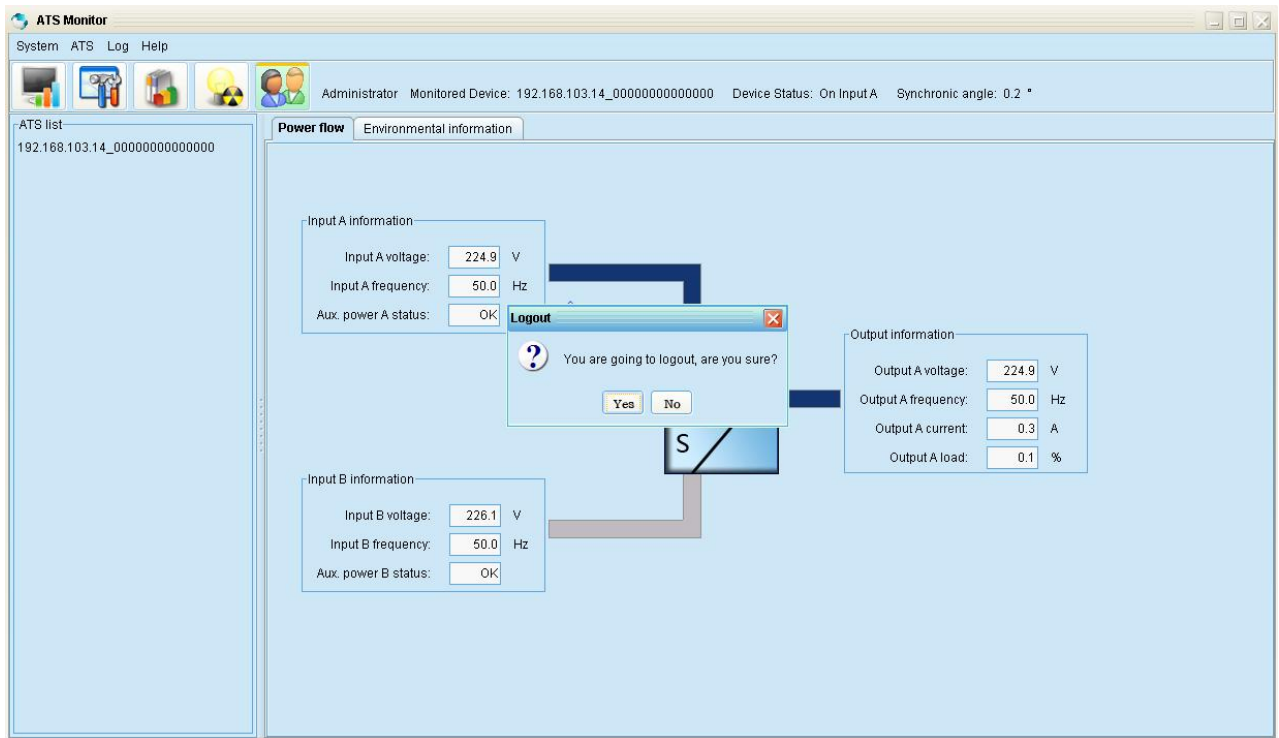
ATS Monitor

System ATS Log Help

Administrator Monitored Device: 192.168.103.14_00000000000000 Device Status: On Input A Synchronic angle: 0.2 °

ATS list
192.168.103.14_00000000000000

Power flow | Environmental information

Input A information
Input A voltage: 224.9 V
Input A frequency: 50.0 Hz
Aux. power A status: OK

Logout
You are going to logout, are you sure?
Yes No

Output information
Output A voltage: 224.9 V
Output A frequency: 50.0 Hz
Output A current: 0.3 A
Output A load: 0.1 %

S

Input B information
Input B voltage: 226.1 V
Input B frequency: 50.0 Hz
Aux. power B status: OK